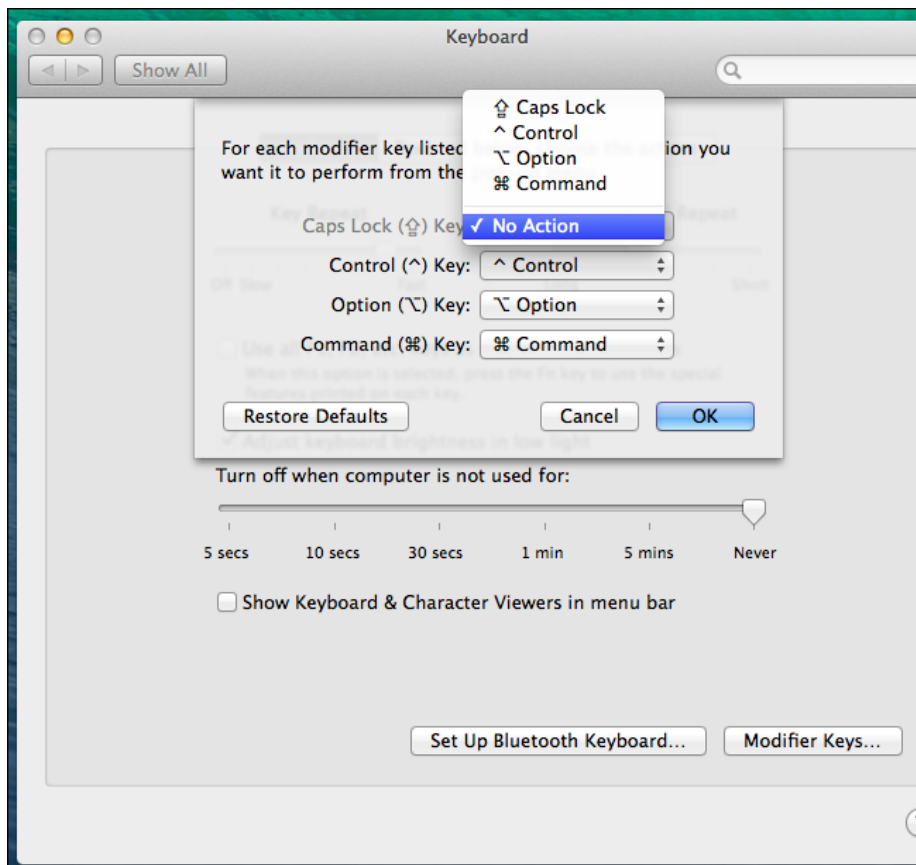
Keyboard

Show All

For each modifier key listed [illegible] the action you want it to perform from the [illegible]

⇪ Caps Lock
^ Control
⌥ Option
⌘ Command
✓ No Action

Caps Lock (⇪) Key

Control (^) Key: ^ Control

Option (⌥) Key: ⌥ Option

Command (⌘) Key: ⌘ Command

Restore Defaults

Cancel

OK

Turn off when computer is not used for:

5 secs 10 secs 30 secs 1 min 5 mins Never

Show Keyboard & Character Viewers in menu bar

Set Up Bluetooth Keyboard...

Modifier Keys...